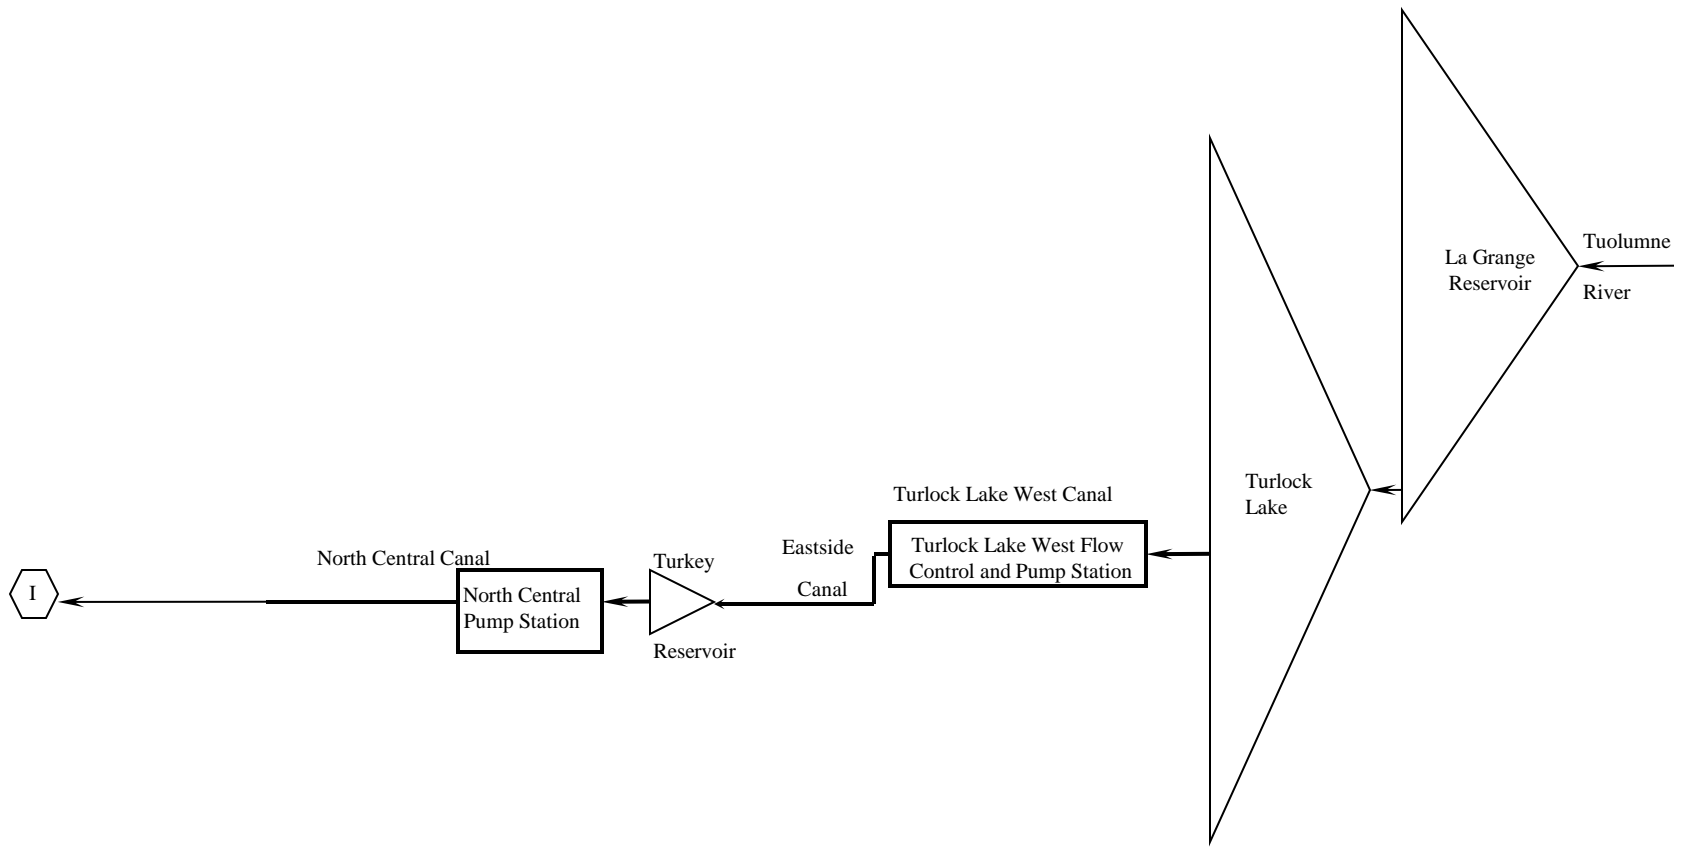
Tuolumne River

La Grange Reservoir

Turlock Lake

Turlock Lake West Canal

Turlock Lake West Flow Control and Pump Station

Eastside Canal

Turkey Reservoir

North Central Canal

North Central Pump Station

I